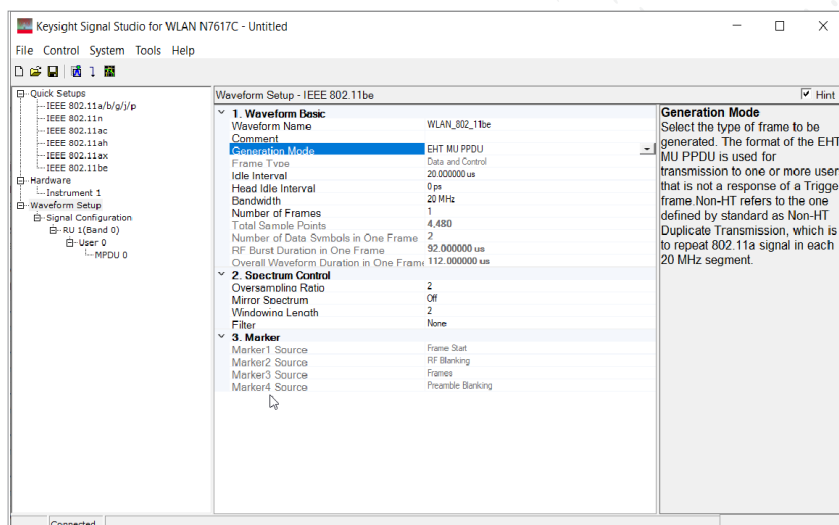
Keysight Signal Studio for WLAN N7617C - Untitled

File Control System Tools Help

Quick Setups
IEEE 802.11a/b/g/j/p
IEEE 802.11n
IEEE 802.11ac
IEEE 802.11ah
IEEE 802.11ax
IEEE 802.11be
Hardware
Instrument 1
Waveform Setup
Signal Configuration
RU 1(Band 0)
User 0
MPDU 0

Waveform Setup - IEEE 802.11be

Hint

| | |
|---|---|
| **1. Waveform Basic** | |
| Waveform Name | WLAN_802_11be |
| Comment | |
| Generation Mode | EHT MU PPDU |
| Frame Type | Data and Control |
| Idle Interval | 20.000000 us |
| Head Idle Interval | 0 ps |
| Bandwidth | 20 MHz |
| Number of Frames | 1 |
| Total Sample Points | 4,480 |
| Number of Data Symbols in One Frame | 2 |
| RF Burst Duration in One Frame | 92.000000 us |
| Overall Waveform Duration in One Frame | 112.000000 us |
| **2. Spectrum Control** | |
| Oversampling Ratio | 2 |
| Mirror Spectrum | Off |
| Windowing Length | 2 |
| Filter | None |
| **3. Marker** | |
| Marker1 Source | Frame Start |
| Marker2 Source | RF Blanking |
| Marker3 Source | Frames |
| Marker4 Source | Preamble Blanking |

Generation Mode
Select the type of frame to be generated. The format of the EHT MU PPDU is used for transmission to one or more user that is not a response of a Trigge frame.Non-HT refers to the one defined by standard as Non-HT Duplicate Transmission, which is to repeat 802.11a signal in each 20 MHz segment.

Connected